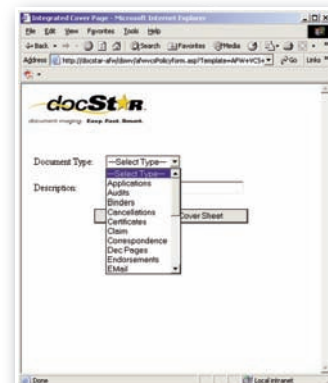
Integrated Cover Page - Microsoft Internet Explorer

File Edit View Favorites Tools Help

Back Search Favorites Media

Address http://docstar-afw/dswv/afwvcsPolicyForm.asp?Template=AFW+VCS+ Go Links

docStar

document imaging. Easy. Fast. Smart.

Document Type: --Select Type--

Description

--Select Type--
Applications
Audits
Binders
Cancellations
Certificates
Claim
Correspondence
Dec Pages
Endorsements
EMail

Cover Sheet

Done

Local intranet